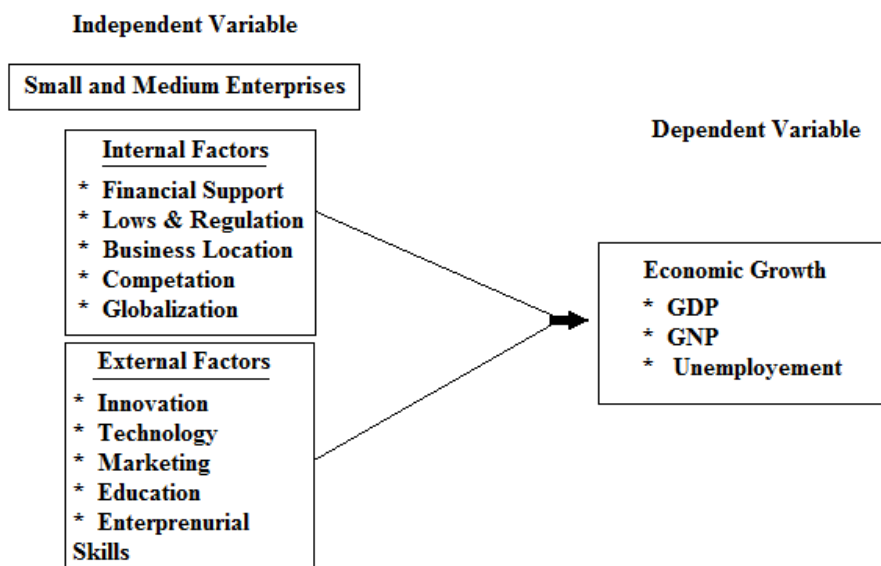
Independent Variable

Small and Medium Enterprises

Internal Factors
* Financial Support
* Lows & Regulation
* Business Location
* Competation
* Globalization

External Factors
* Innovation
* Technology
* Marketing
* Education
* Enterprenurial Skills

Dependent Variable

Economic Growth
* GDP
* GNP
* Unemployement